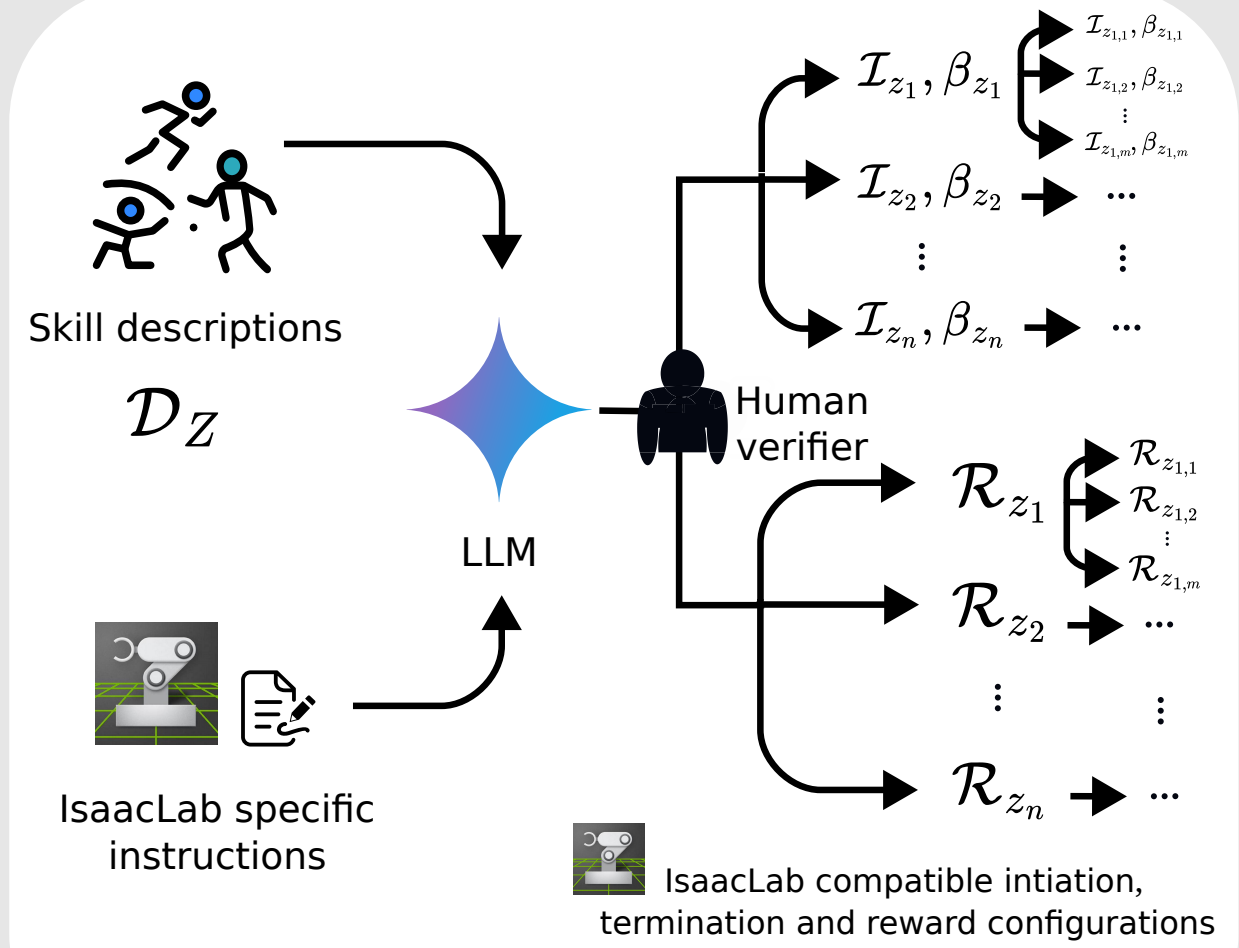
Skill descriptions

$\mathcal{D}_Z$

LLM

IsaacLab specific instructions

Human verifier

$\mathcal{I}_{z_1}, \beta_{z_1}$

$\mathcal{I}_{z_{1,1}}, \beta_{z_{1,1}}$

$\mathcal{I}_{z_{1,2}}, \beta_{z_{1,2}}$

$\vdots$

$\mathcal{I}_{z_{1,m}}, \beta_{z_{1,m}}$

$\mathcal{I}_{z_2}, \beta_{z_2}$ ...

$\vdots$ $\vdots$

$\mathcal{I}_{z_n}, \beta_{z_n}$ ...

$\mathcal{R}_{z_1}$

$\mathcal{R}_{z_{1,1}}$

$\mathcal{R}_{z_{1,2}}$

$\vdots$

$\mathcal{R}_{z_{1,m}}$

$\mathcal{R}_{z_2}$ ...

$\vdots$ $\vdots$

$\mathcal{R}_{z_n}$ ...

IsaacLab compatible intiation, termination and reward configurations